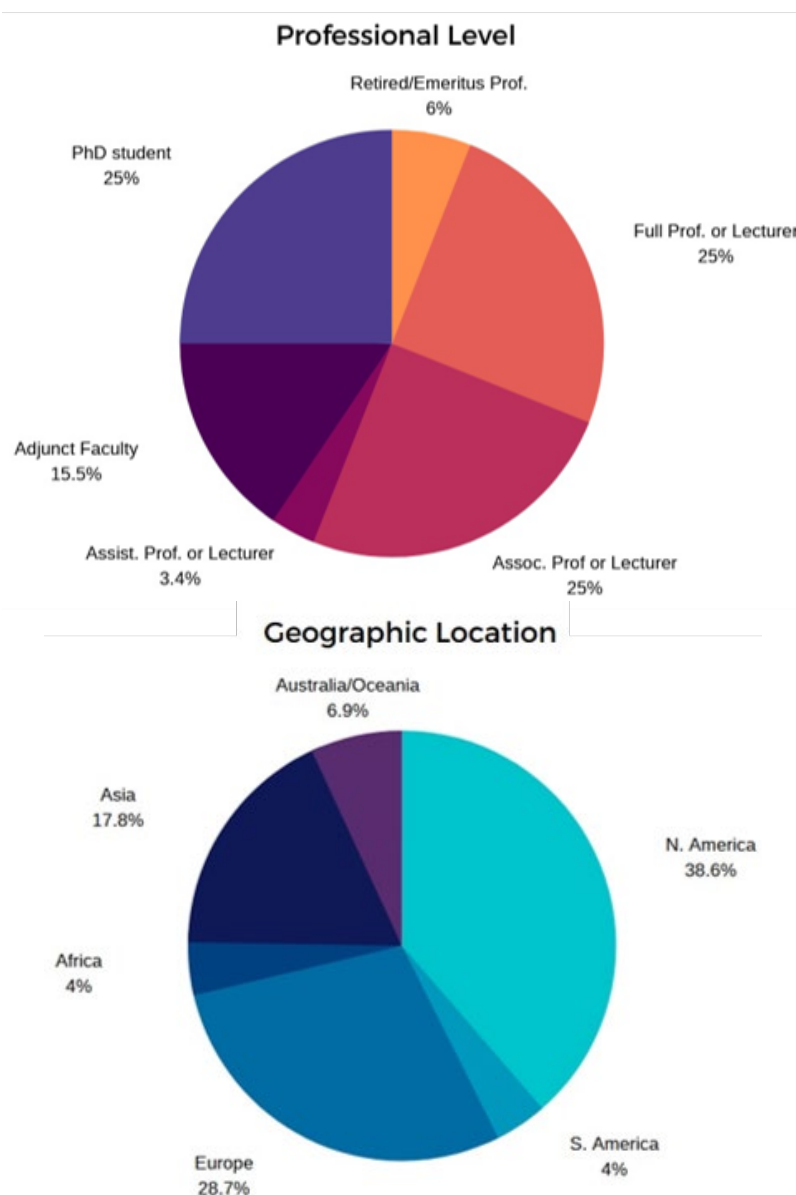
Professional Level

Retired/Emeritus Prof.
6%

PhD student
25%

Full Prof. or Lecturer
25%

Adjunct Faculty
15.5%

Assist. Prof. or Lecturer
3.4%

Assoc. Prof or Lecturer
25%

Geographic Location

Australia/Oceania
6.9%

Asia
17.8%

N. America
38.6%

Africa
4%

Europe
28.7%

S. America
4%